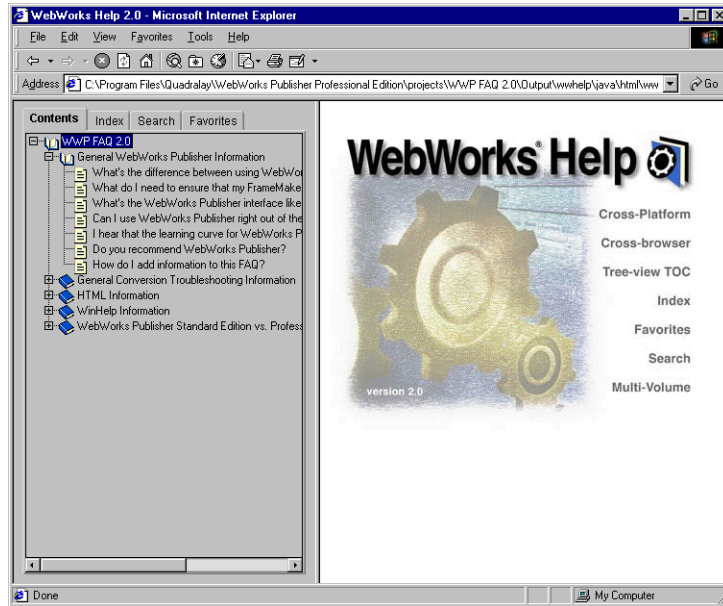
WebWorks Help 2.0 - Microsoft Internet Explorer

File Edit View Favorites Tools Help

Address C:\Program Files\Quadralay\WebWorks Publisher Professional Edition\projects\WWP FAQ 2.0\Output\wwhelp\java\html\ww Go

Contents Index Search Favorites

WWP FAQ 2.0
General WebWorks Publisher Information
What's the difference between using WebWor
What do I need to ensure that my FrameMake
What's the WebWorks Publisher interface like
Can I use WebWorks Publisher right out of the
I hear that the learning curve for WebWorks P
Do you recommend WebWorks Publisher?
How do I add information to this FAQ?
General Conversion Troubleshooting Information
HTML Information
WinHelp Information
WebWorks Publisher Standard Edition vs. Profess

WebWorks Help

Cross-Platform
Cross-browser
Tree-view TOC
Index
Favorites
Search
Multi-Volume

version 2.0

Done

My Computer